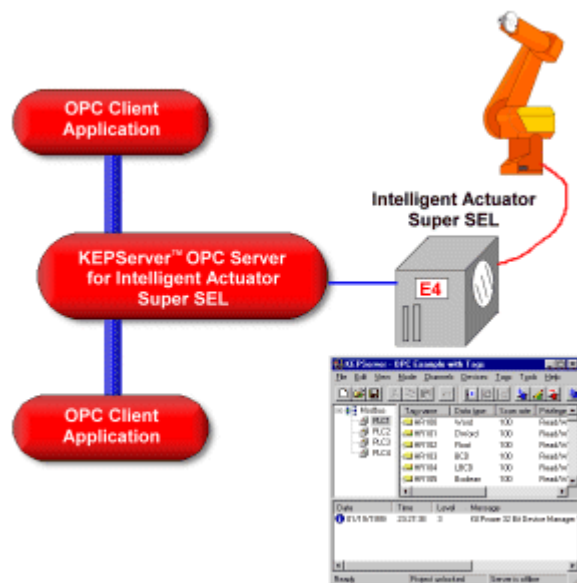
OPC Client Application

KEPServer™ OPC Server for Intelligent Actuator Super SEL

OPC Client Application

Intelligent Actuator Super SEL

E4

KEPServer - OPC Example with Tags

File Edit View Mode Channels Devices Tags Tools Help

Modbus
PLC1
PLC2
PLC3

| Tag name | Data type | Scan rate | Privilege |
|---|---|---|---|
| WY100 | Word | 100 | Read/W |
| WY101 | Dword | 100 | Read/W |
| WY102 | Float | 100 | Read/W |
| WY103 | BCD | 100 | Read/W |
| WY104 | LBCD | 100 | Read/W |
| WY105 | Boolean | 100 | Read/W |

| Date | Time | Level | Message |
|---|---|---|---|
| 01/18/1999 | 23:27:30 | 0 | KEPware 32 Bit Device Manager |

Ready | Project unlocked | Server is offline